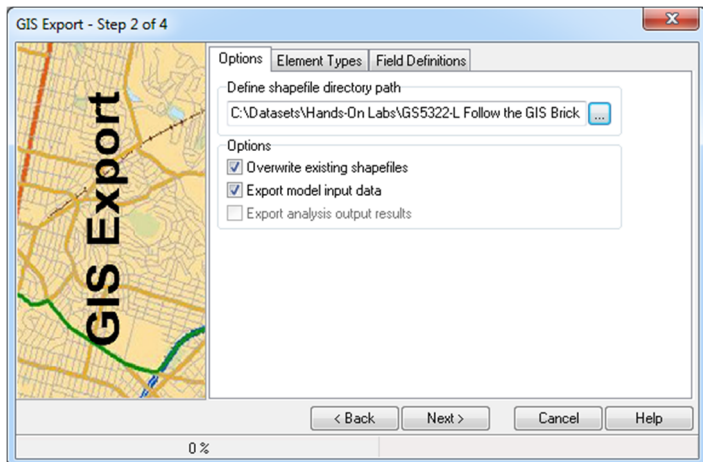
GIS Export - Step 2 of 4

GIS Export

Options | Element Types | Field Definitions

Define shapefile directory path

C:\Datasets\Hands-On Labs\GS5322-L Follow the GIS Brick

...

Options

Overwrite existing shapefiles

Export model input data

Export analysis output results

< Back | Next > | Cancel | Help

0 %